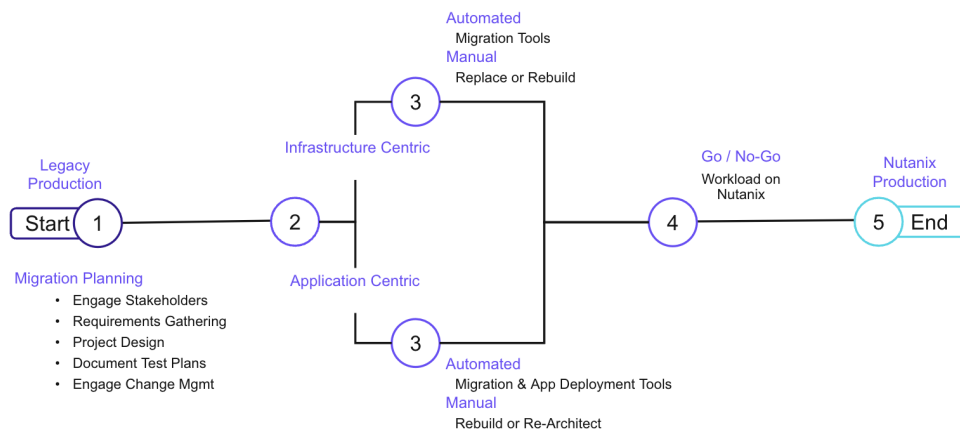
Automated
Migration Tools
Manual
Replace or Rebuild

3

Infrastructure Centric

Legacy Production

Start 1

2

Application Centric

Migration Planning
- Engage Stakeholders
- Requirements Gathering
- Project Design
- Document Test Plans
- Engage Change Mgmt

3

Automated
Migration & App Deployment Tools
Manual
Rebuild or Re-Architect

Go / No-Go
Workload on Nutanix

4

Nutanix Production

5 End